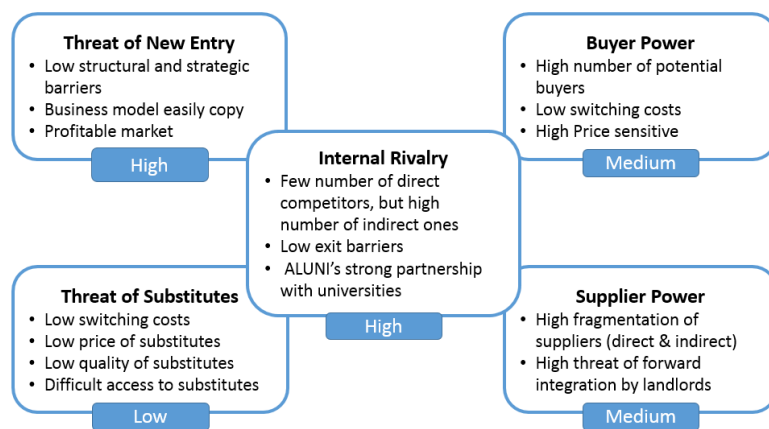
Threat of New Entry
• Low structural and strategic barriers
• Business model easily copy
• Profitable market

High

Buyer Power
• High number of potential buyers
• Low switching costs
• High Price sensitive

Medium

Internal Rivalry
• Few number of direct competitors, but high number of indirect ones
• Low exit barriers
• ALUNI's strong partnership with universities

High

Threat of Substitutes
• Low switching costs
• Low price of substitutes
• Low quality of substitutes
• Difficult access to substitutes

Low

Supplier Power
• High fragmentation of suppliers (direct & indirect)
• High threat of forward integration by landlords

Medium